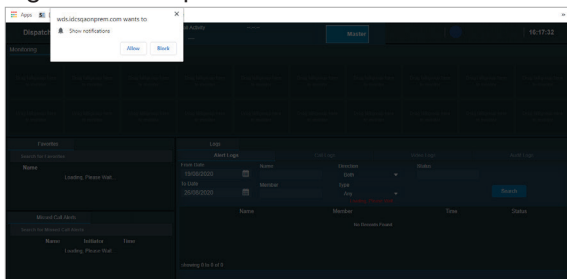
Apps

wds.idcsjaonpreem.com wants to

Show notifications

Allow

Block

Dispatch

Monitoring

Missed

16:17:32

Favorites

Name

Loading, Please Wait...

Missed Call Alerts

Name

Initiator

Time

Loading, Please Wait...

Logs

Alert Logs

From Date

10/08/2020

Name

Direction

Both

To Date

20/08/2020

Member

Type

Any

Search

Name

Member

Time

Status

No Records Found

showing 0 to 0 of 0